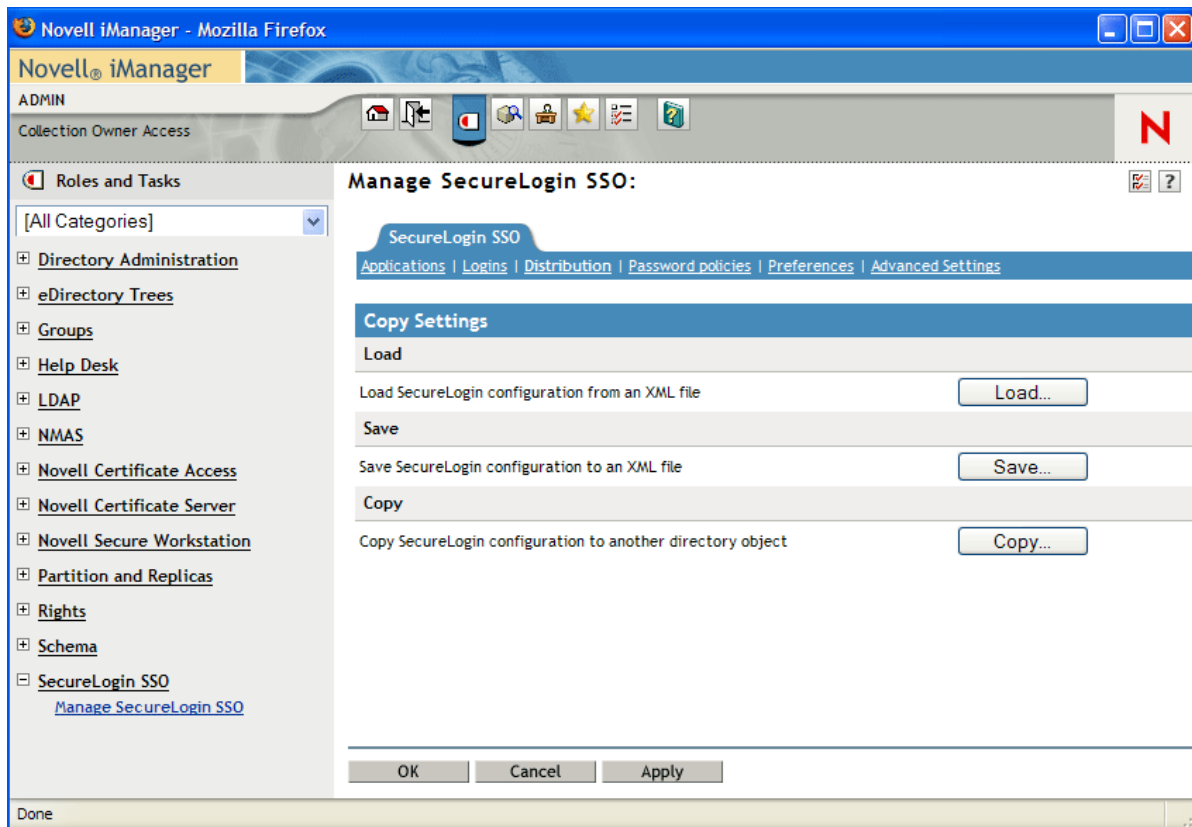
Novell iManager - Mozilla Firefox

Novell® iManager

ADMIN

Collection Owner Access

N

Roles and Tasks

[All Categories]

⊞ Directory Administration
⊞ eDirectory Trees
⊞ Groups
⊞ Help Desk
⊞ LDAP
⊞ NMAS
⊞ Novell Certificate Access
⊞ Novell Certificate Server
⊞ Novell Secure Workstation
⊞ Partition and Replicas
⊞ Rights
⊞ Schema
⊟ SecureLogin SSO
Manage SecureLogin SSO

Manage SecureLogin SSO:

?

SecureLogin SSO

Applications | Logins | Distribution | Password policies | Preferences | Advanced Settings

Copy Settings

Load

Load SecureLogin configuration from an XML file

Load...

Save

Save SecureLogin configuration to an XML file

Save...

Copy

Copy SecureLogin configuration to another directory object

Copy...

OK Cancel Apply

Done